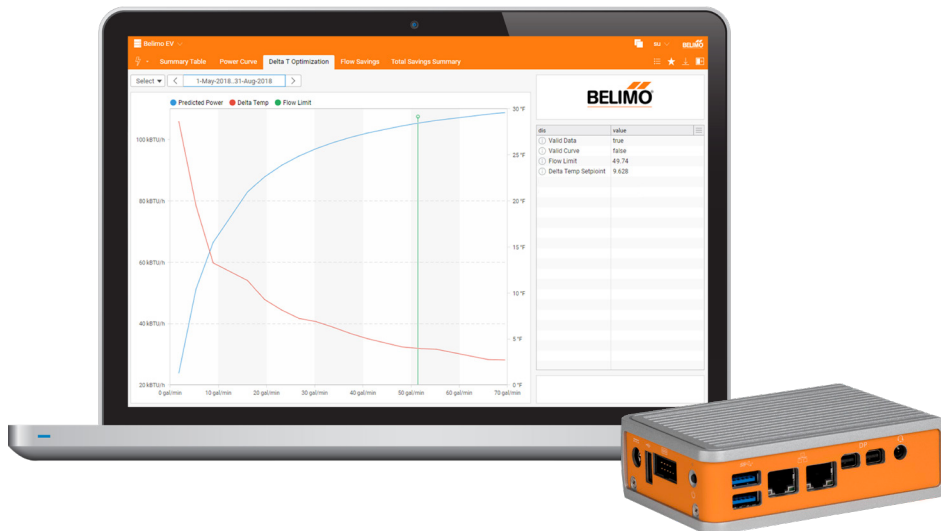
Belimo EV

Summary Table Power Curve Delta T Optimization Flow Savings Total Savings Summary

Select 1-May-2018..31-Aug-2018

Predicted Power Delta Temp Flow Limit

100 kBTU/h
80 kBTU/h
60 kBTU/h
40 kBTU/h
20 kBTU/h

30 °F
25 °F
20 °F
15 °F
10 °F
5 °F
0 °F

0 gal/min 10 gal/min 20 gal/min 30 gal/min 40 gal/min 50 gal/min 60 gal/min 70 gal/min

BELIMO

| dis | value |
|---|---|
| Valid Data | true |
| Valid Curve | false |
| Flow Limit | 49.74 |
| Delta Temp Setpoint | 9.628 |